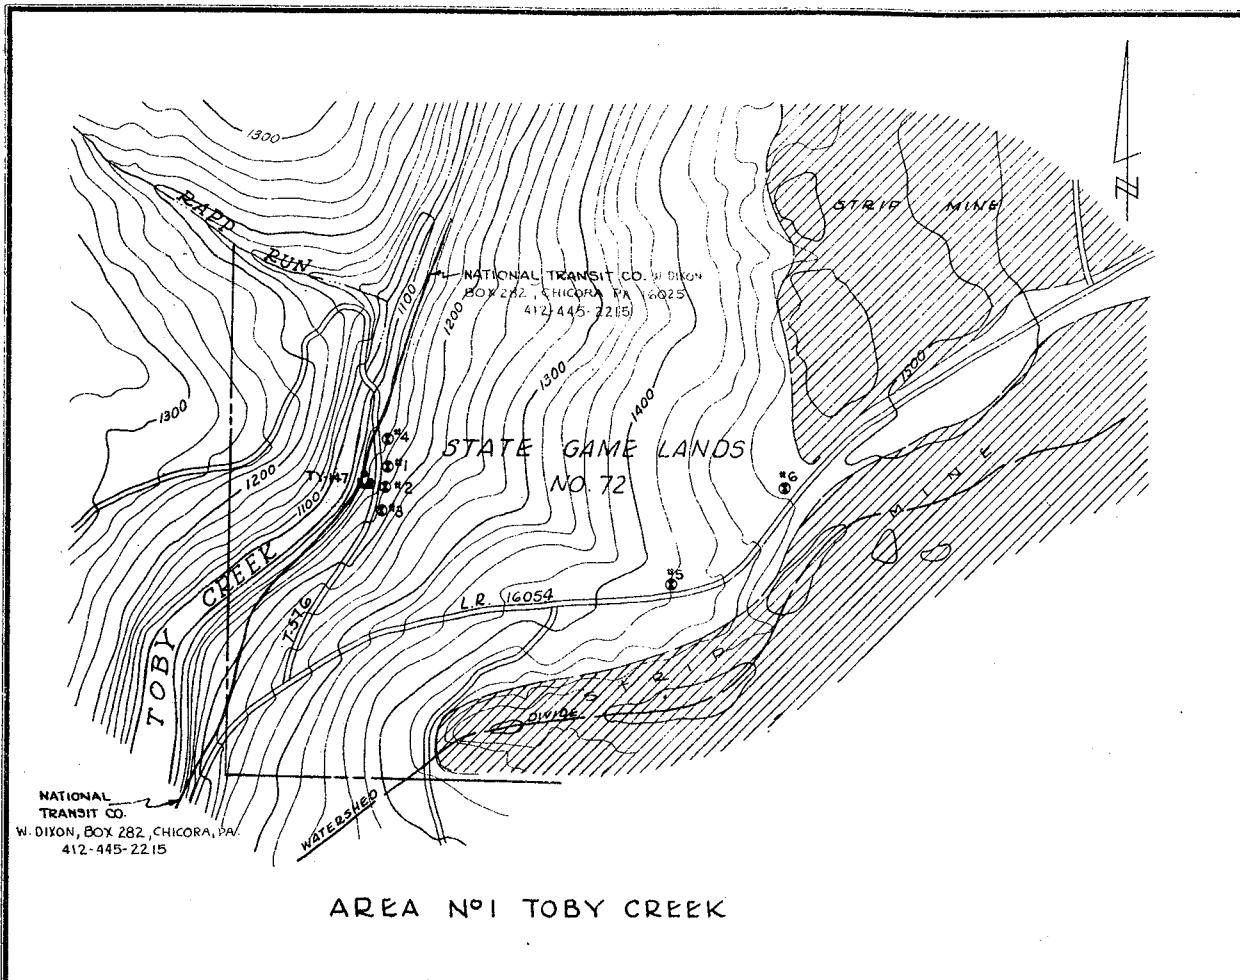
1300

RAPP RUN

NATIONAL TRANSIT CO. W. DIXON BOX 282, CHICORA PA 16025 412-445-2215

1100

1200

1300

1400

1300

STRIP MINE

N

1300

STATE GAME LANDS NO. 72

#4

#1

TY-147

#2

#3

#6

1200

1100

TOBY CREEK

T-536

L.R. 16054

#5

STRIP MINE

DIVIDE

WATERSHED

NATIONAL TRANSIT CO. W. DIXON, BOX 282, CHICORA, PA. 412-445-2215

AREA Nº1 TOBY CREEK